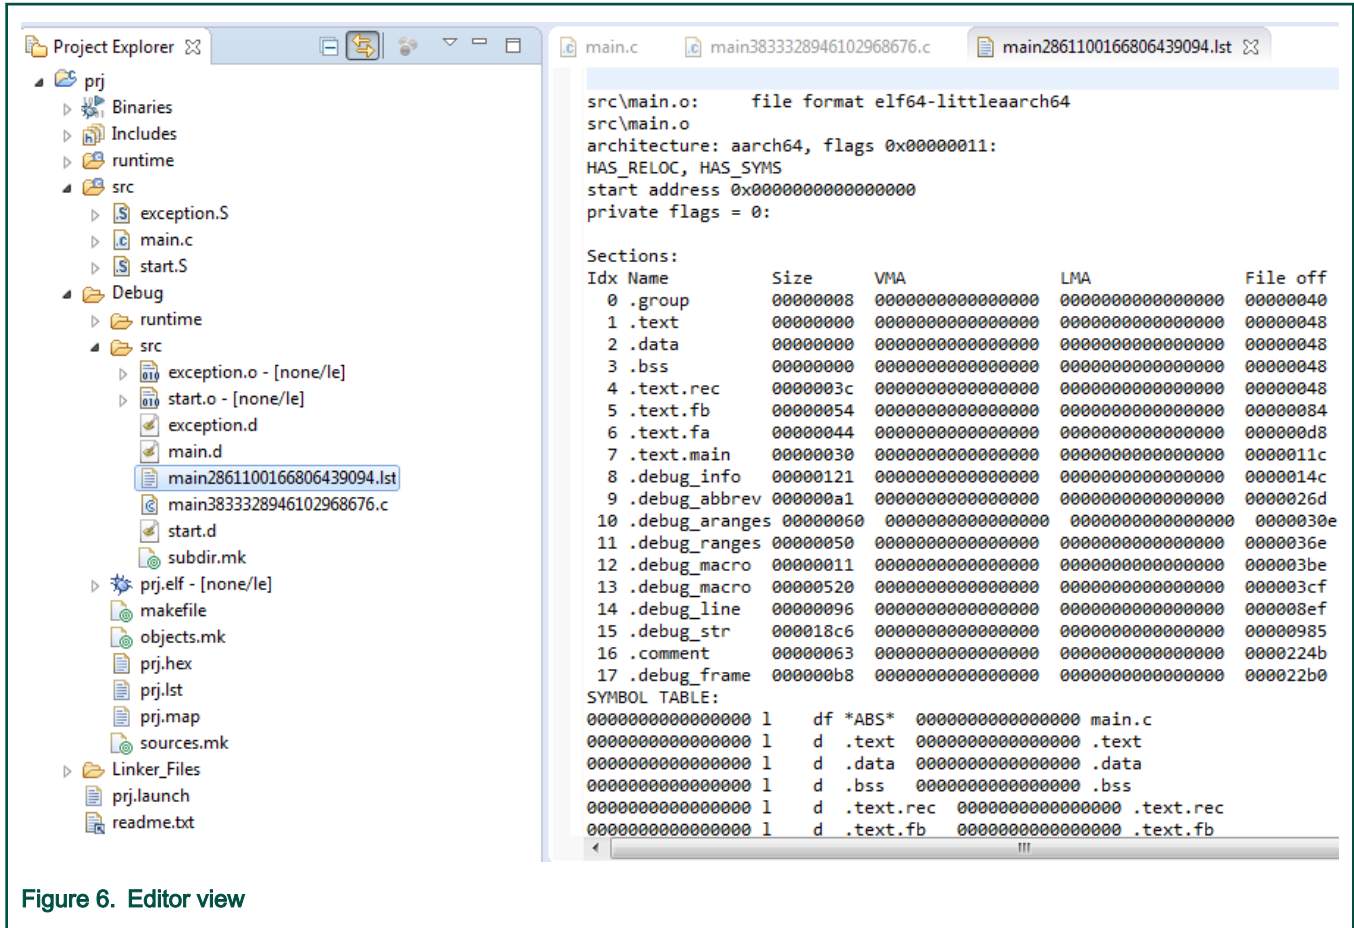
Project Explorer

prj
Binaries
Includes
runtime
src
exception.S
main.c
start.S
Debug
runtime
src
exception.o - [none/le]
start.o - [none/le]
exception.d
main.d
main2861100166806439094.lst
main3833328946102968676.c
start.d
subdir.mk
prj.elf - [none/le]
makefile
objects.mk
prj.hex
prj.lst
prj.map
sources.mk
Linker_Files
prj.launch
readme.txt

main.c
main3833328946102968676.c
main2861100166806439094.lst

src\main.o:     file format elf64-littleaarch64
src\main.o
architecture: aarch64, flags 0x00000011:
HAS_RELOC, HAS_SYMS
start address 0x0000000000000000
private flags = 0:

Sections:

| Idx | Name | Size | VMA | LMA | File off |
|---|---|---|---|---|---|
| 0 | .group | 00000008 | 0000000000000000 | 0000000000000000 | 00000040 |
| 1 | .text | 00000000 | 0000000000000000 | 0000000000000000 | 00000048 |
| 2 | .data | 00000000 | 0000000000000000 | 0000000000000000 | 00000048 |
| 3 | .bss | 00000000 | 0000000000000000 | 0000000000000000 | 00000048 |
| 4 | .text.rec | 0000003c | 0000000000000000 | 0000000000000000 | 00000048 |
| 5 | .text.fb | 00000054 | 0000000000000000 | 0000000000000000 | 00000084 |
| 6 | .text.fa | 00000044 | 0000000000000000 | 0000000000000000 | 000000d8 |
| 7 | .text.main | 00000030 | 0000000000000000 | 0000000000000000 | 0000011c |
| 8 | .debug_info | 00000121 | 0000000000000000 | 0000000000000000 | 0000014c |
| 9 | .debug_abbrev | 000000a1 | 0000000000000000 | 0000000000000000 | 0000026d |
| 10 | .debug_aranges | 00000060 | 0000000000000000 | 0000000000000000 | 0000030e |
| 11 | .debug_ranges | 00000050 | 0000000000000000 | 0000000000000000 | 0000036e |
| 12 | .debug_macro | 00000011 | 0000000000000000 | 0000000000000000 | 000003be |
| 13 | .debug_macro | 00000520 | 0000000000000000 | 0000000000000000 | 000003cf |
| 14 | .debug_line | 00000096 | 0000000000000000 | 0000000000000000 | 000008ef |
| 15 | .debug_str | 000018c6 | 0000000000000000 | 0000000000000000 | 00000985 |
| 16 | .comment | 00000063 | 0000000000000000 | 0000000000000000 | 0000224b |
| 17 | .debug_frame | 000000b8 | 0000000000000000 | 0000000000000000 | 000022b0 |

SYMBOL TABLE:
0000000000000000 l    df *ABS*  0000000000000000 main.c
0000000000000000 l    d  .text  0000000000000000 .text
0000000000000000 l    d  .data  0000000000000000 .data
0000000000000000 l    d  .bss   0000000000000000 .bss
0000000000000000 l    d  .text.rec    0000000000000000 .text.rec
0000000000000000 l    d  .text.fb     0000000000000000 .text.fb

Figure 6. Editor view